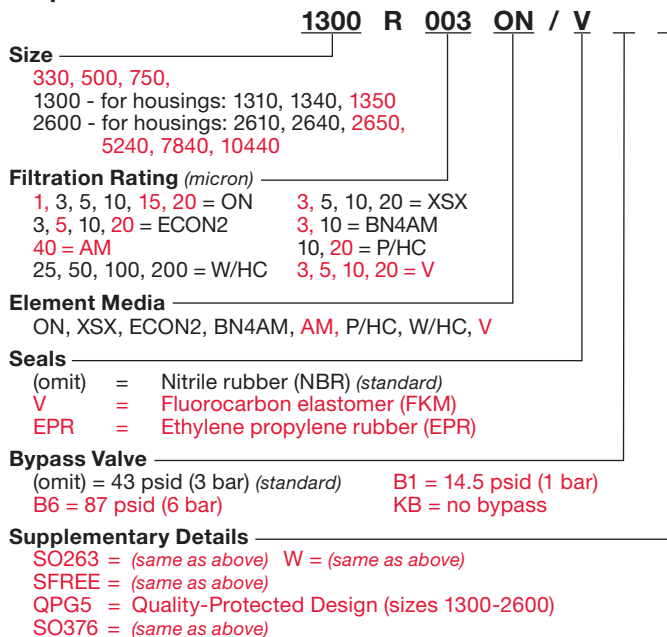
1300 R 003 ON / V _ _

Size
330, 500, 750,
1300 - for housings: 1310, 1340, 1350
2600 - for housings: 2610, 2640, 2650, 5240, 7840, 10440

Filtration Rating (micron)
1, 3, 5, 10, 15, 20 = ON
3, 5, 10, 20 = ECON2
40 = AM
25, 50, 100, 200 = W/HC
3, 5, 10, 20 = XSX
3, 10 = BN4AM
10, 20 = P/HC
3, 5, 10, 20 = V

Element Media
ON, XSX, ECON2, BN4AM, AM, P/HC, W/HC, V

Seals
(omit) = Nitrile rubber (NBR) (standard)
V = Fluorocarbon elastomer (FKM)
EPR = Ethylene propylene rubber (EPR)

Bypass Valve
(omit) = 43 psid (3 bar) (standard)
B6 = 87 psid (6 bar)
B1 = 14.5 psid (1 bar)
KB = no bypass

Supplementary Details
SO263 = (same as above) W = (same as above)
SFREE = (same as above)
QPG5 = Quality-Protected Design (sizes 1300-2600)
SO376 = (same as above)